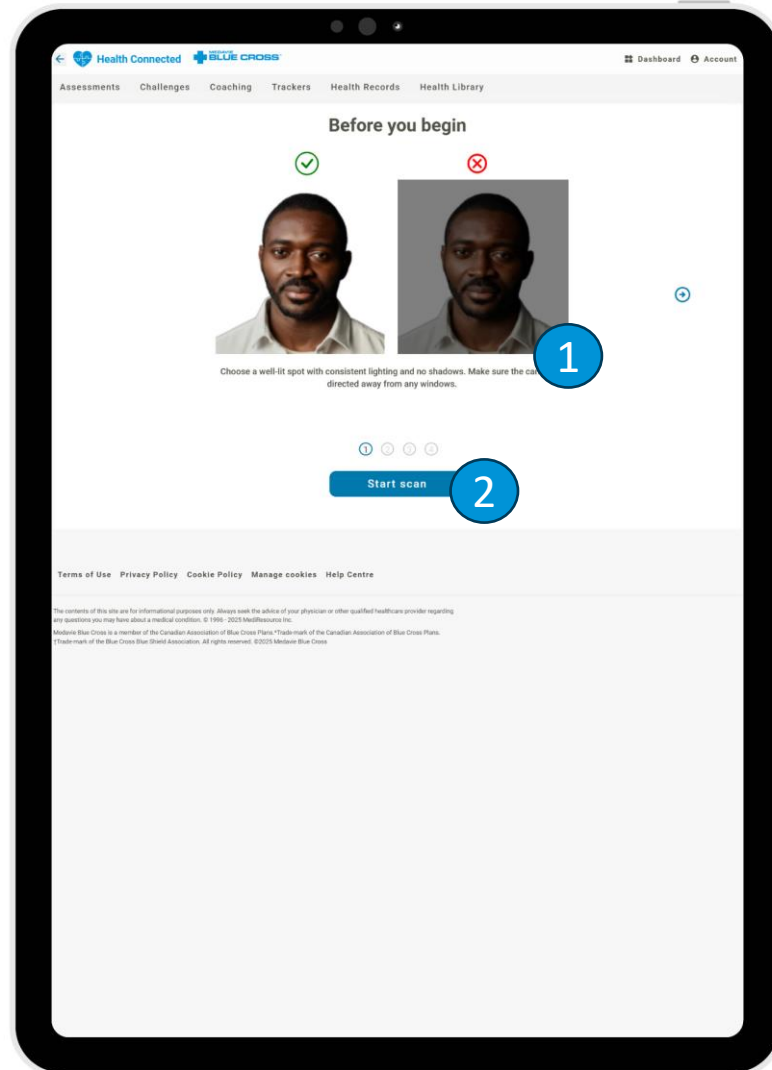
Health Connected MEDAVIE BLUE CROSS

Dashboard Account

Assessments Challenges Coaching Trackers Health Records Health Library

Before you begin

Choose a well-lit spot with consistent lighting and no shadows. Make sure the ca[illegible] directed away from any windows.

1

1 2 3 4

Start scan

2

Terms of Use Privacy Policy Cookie Policy Manage cookies Help Centre

The contents of this site are for informational purposes only. Always seek the advice of your physician or other qualified healthcare provider regarding any questions you may have about a medical condition. © 1996 - 2025 MediResource Inc.

Medavie Blue Cross is a member of the Canadian Association of Blue Cross Plans.*Trade-mark of the Canadian Association of Blue Cross Plans. †Trade-mark of the Blue Cross Blue Shield Association. All rights reserved. ©2025 Medavie Blue Cross